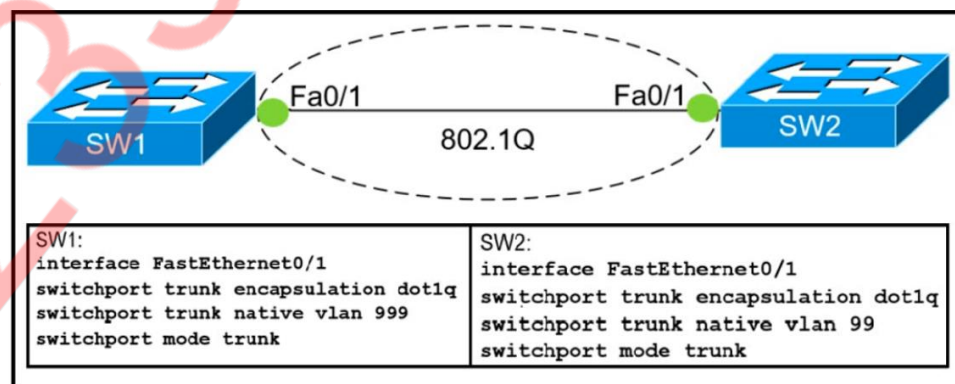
Fa0/1

Fa0/1

SW1

802.1Q

SW2

| SW1:<br>interface FastEthernet0/1<br>switchport trunk encapsulation dot1q<br>switchport trunk native vlan 999<br>switchport mode trunk | SW2:<br>interface FastEthernet0/1<br>switchport trunk encapsulation dot1q<br>switchport trunk native vlan 99<br>switchport mode trunk |
|---|---|